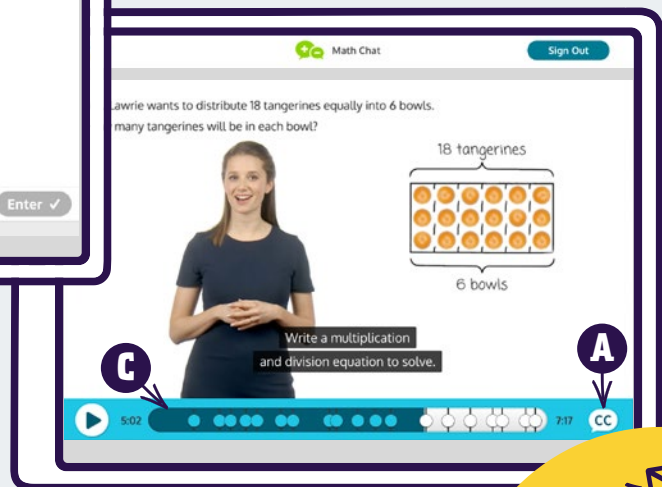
Enter ✓

Math Chat

Sign Out

Lawrie wants to distribute 18 tangerines equally into 6 bowls.
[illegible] many tangerines will be in each bowl?

18 tangerines

6 bowls

Write a multiplication
and division equation to solve.

A

C

5:02

7:17

CC